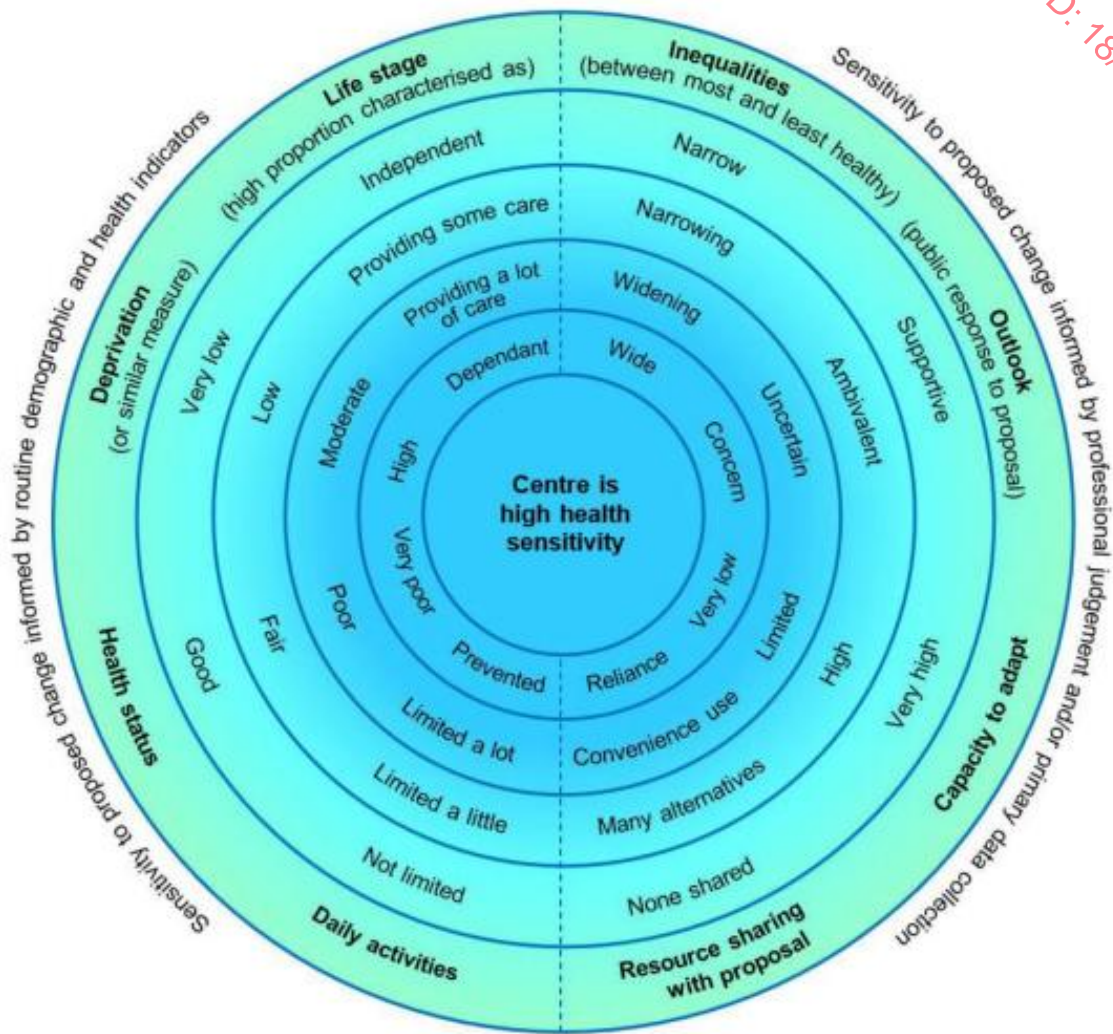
Sensitivity to proposed change informed by routine demographic and health indicators

Sensitivity to proposed change informed by professional judgement and/or primary data collection

Life stage
(high proportion characterised as)
Independent
Providing some care
Providing a lot of care
Dependant

Inequalities
(between most and least healthy)
Narrow
Narrowing
Widening
Wide

Outlook
(public response to proposal)
Supportive
Ambivalent
Uncertain
Concern

Capacity to adapt
Very high
High
Limited
Very low

Resource sharing with proposal
None shared
Many alternatives
Convenience use
Reliance

Daily activities
Not limited
Limited a little
Limited a lot
Prevented

Health status
Good
Fair
Poor
Very poor

Deprivation
(or similar measure)
Very low
Low
Moderate
High

Centre is high health sensitivity

D: 18